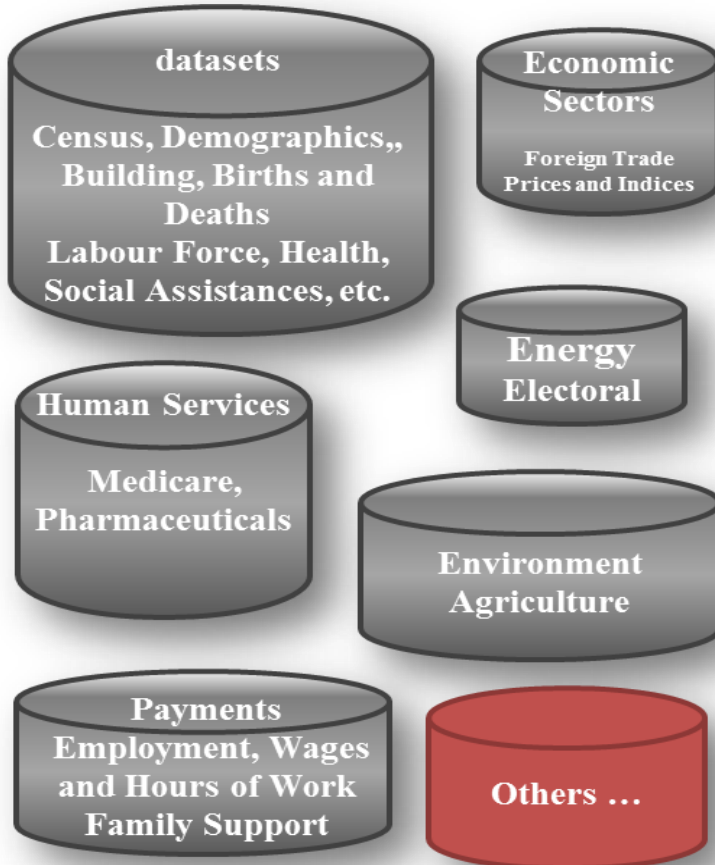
datasets

Census, Demographics,, Building, Births and Deaths
Labour Force, Health, Social Assistances, etc.

Economic Sectors

Foreign Trade
Prices and Indices

Energy
Electoral

Human Services

Medicare, Pharmaceuticals

Environment
Agriculture

Payments
Employment, Wages and Hours of Work
Family Support

Others ...